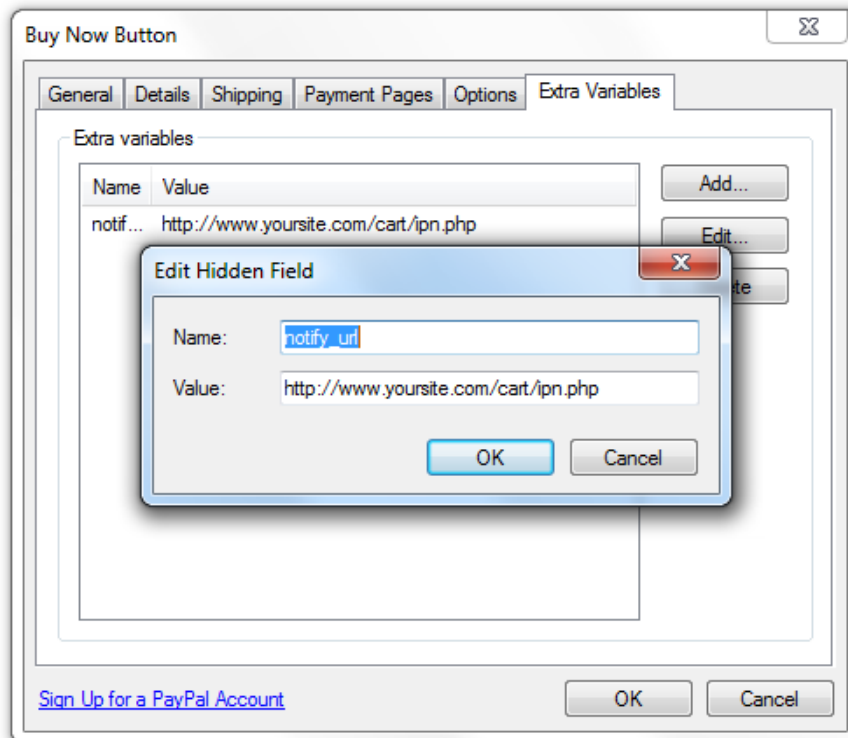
Buy Now Button

General | Details | Shipping | Payment Pages | Options | Extra Variables

Extra variables

| Name | Value |
|---|---|
| notif... | http://www.yoursite.com/cart/ipn.php |

Add...

Edit...

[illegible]ete

Edit Hidden Field

Name: notify_url

Value: http://www.yoursite.com/cart/ipn.php

OK

Cancel

Sign Up for a PayPal Account

OK

Cancel